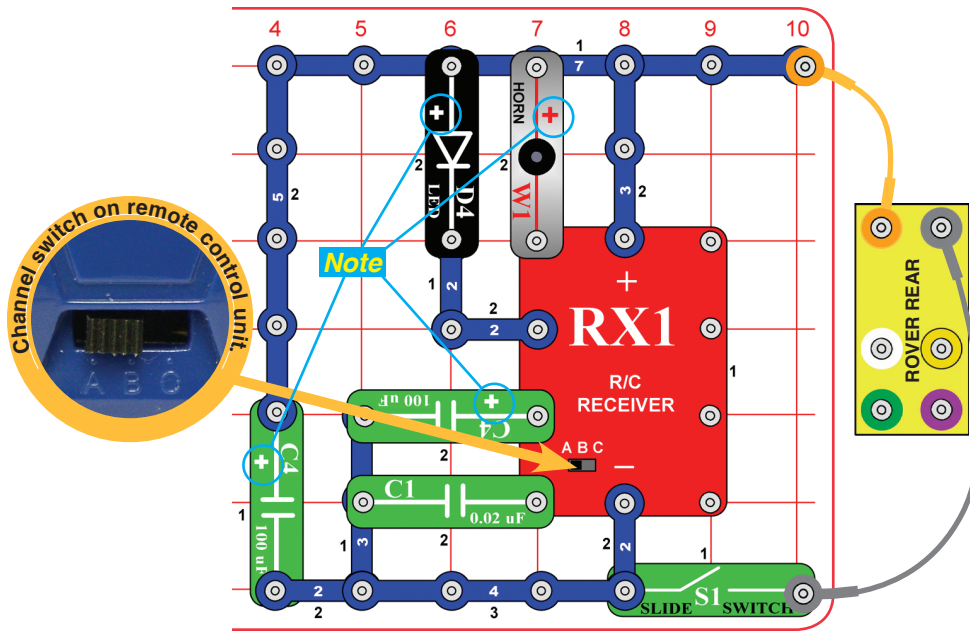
4 5 6 7 8 9 10

1
7
HORN
+
W1
2
+
D4
LED
2
5 2
3 2
Note
1
2
2
2
+
RX1
R/C
RECEIVER
1
A B C
–
Channel switch on remote control unit
A B C
ROVER REAR
100 uF
C4
+
2
+
C4
100 uF
1
C1
0.02 uF
2
1
3
2
2
1
S1
SLIDE SWITCH
2
4
2
3